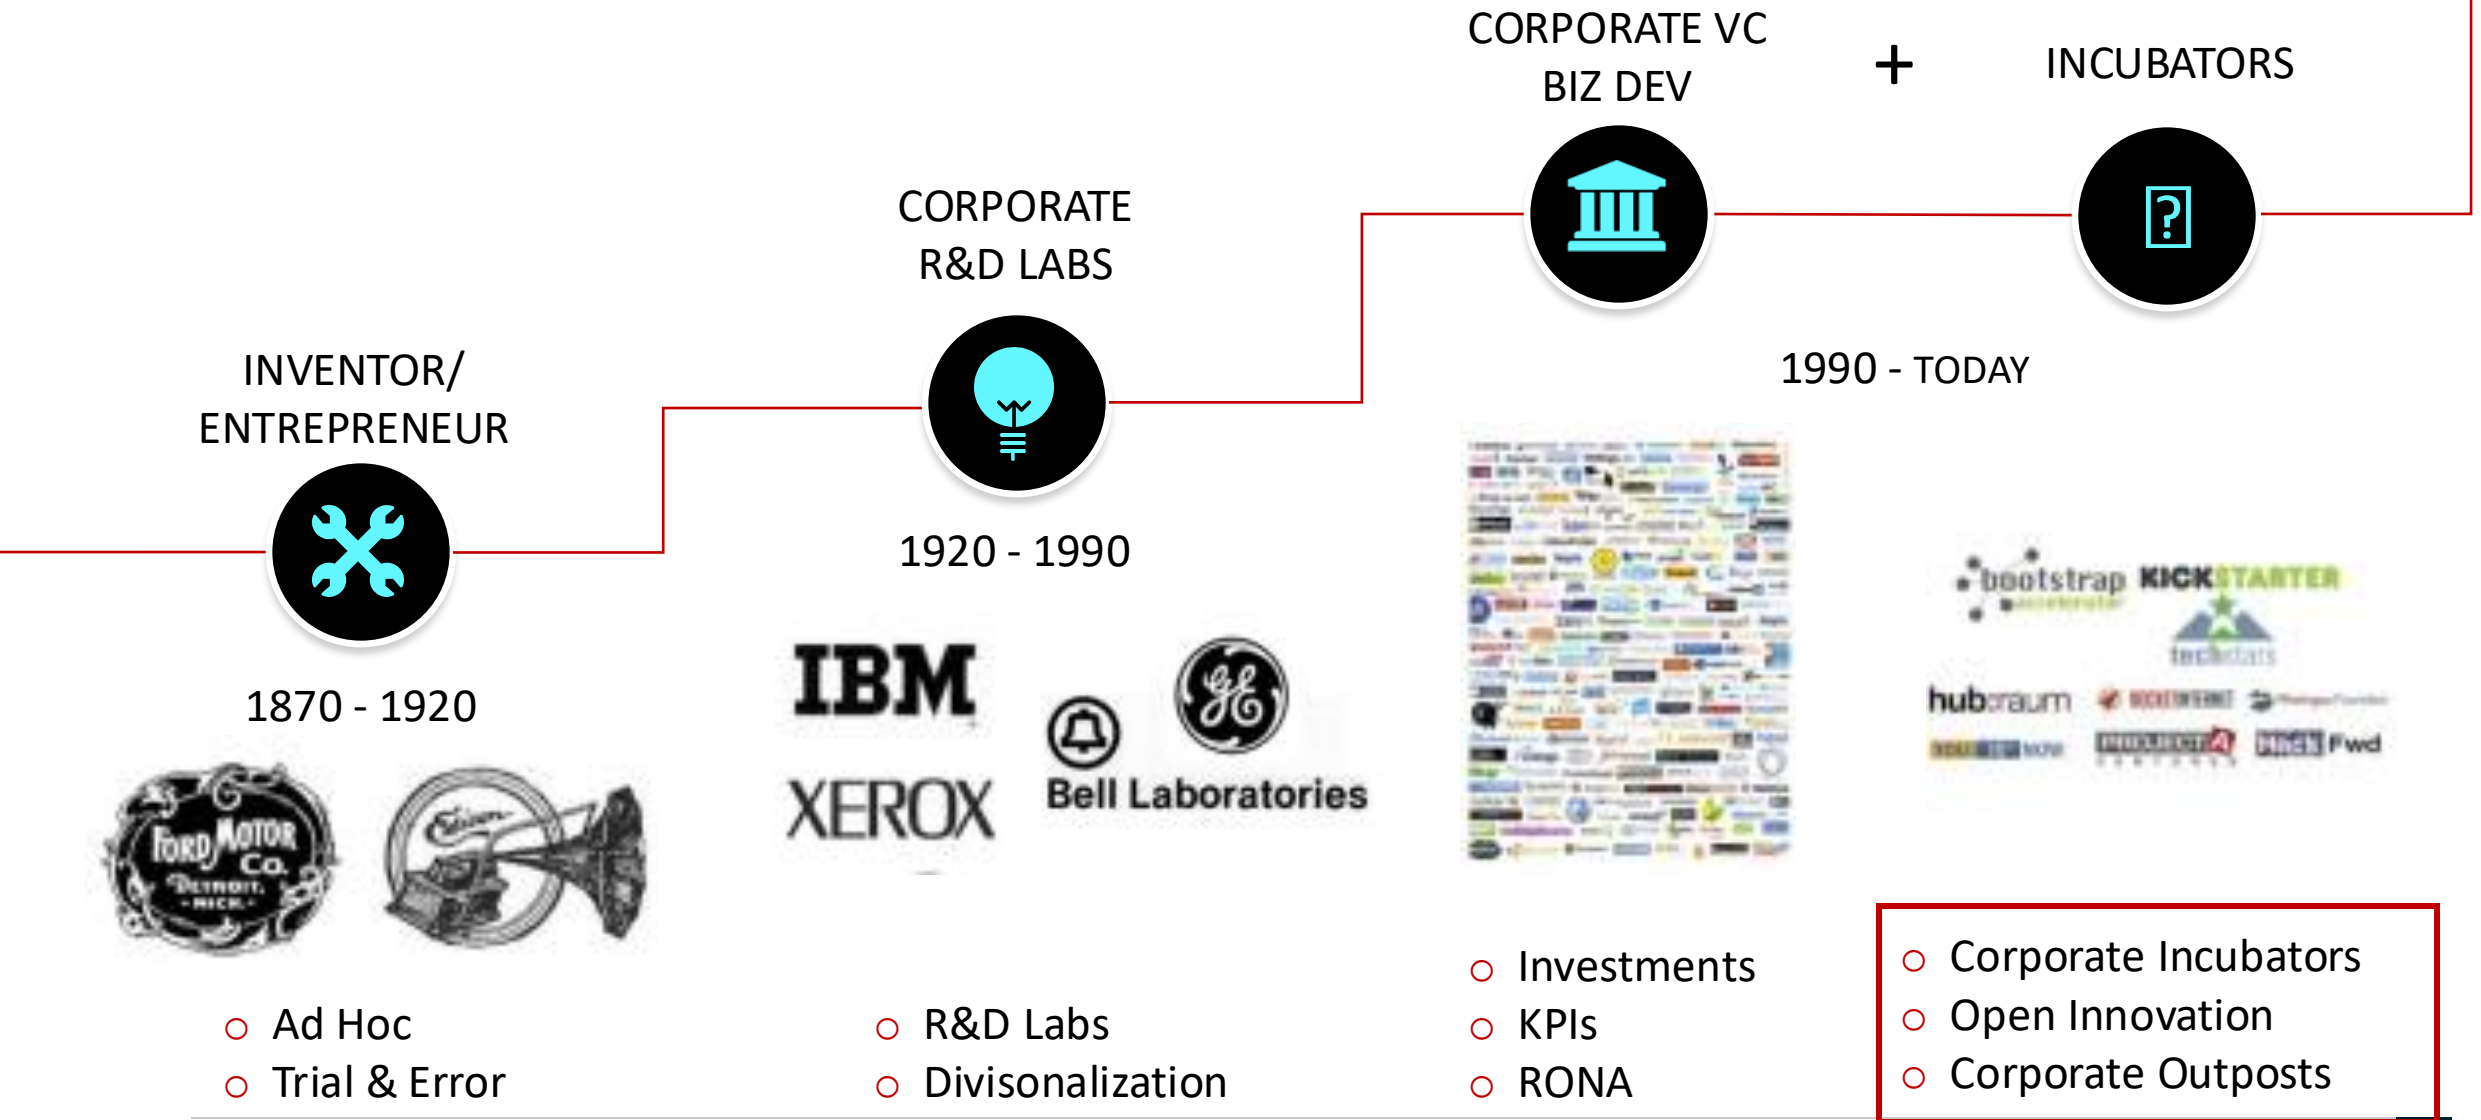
CORPORATE VC
BIZ DEV

+

INCUBATORS

CORPORATE
R&D LABS

INVENTOR/
ENTREPRENEUR

1990 - TODAY

1920 - 1990

1870 - 1920

Ford Motor Co. Detroit, Mich.

Edison

IBM

XEROX

Bell Laboratories

bootstrap

KICKSTARTER

techstars

hubraum

Fwd

○ Ad Hoc
○ Trial & Error

○ R&D Labs
○ Divisonalization

○ Investments
○ KPIs
○ RONA

○ Corporate Incubators
○ Open Innovation
○ Corporate Outposts